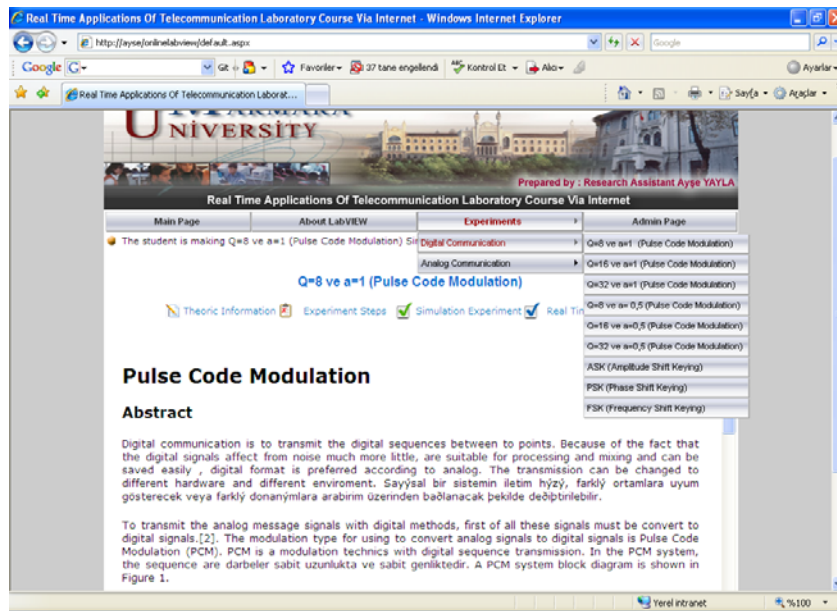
Real Time Applications Of Telecommunication Laboratory Course Via Internet - Windows Internet Explorer

http://ayse/onlinelabview/default.aspx

Google

Google G- Git Favoriler 37 tane engellendi Kontrol Et Alıcı Ayarlar

Real Time Applications Of Telecommunication Laborat...

Sayfa Araçlar

UNIVERSITY

Prepared by : Research Assistant Ayşe YAYLA

Real Time Applications Of Telecommunication Laboratory Course Via Internet

Main Page | About LabVIEW | Experiments | Admin Page

The student is making Q=8 ve a=1 (Pulse Code Modulation) Si

Digital Communication
Analog Communication

Q=8 ve a=1 (Pulse Code Modulation)
Q=16 ve a=1 (Pulse Code Modulation)
Q=32 ve a=1 (Pulse Code Modulation)
Q=8 ve a= 0,5 (Pulse Code Modulation)
Q=16 ve a=0,5 (Pulse Code Modulation)
Q=32 ve a=0,5 (Pulse Code Modulation)
ASK (Amplitude Shift Keying)
PSK (Phase Shift Keying)
FSK (Frequency Shift Keying)

Q=8 ve a=1 (Pulse Code Modulation)

Theoric Information Experiment Steps Simulation Experiment Real Tin

Pulse Code Modulation

Abstract

Digital communication is to transmit the digital sequences between to points. Because of the fact that the digital signals affect from noise much more little, are suitable for processing and mixing and can be saved easily , digital format is preferred according to analog. The transmission can be changed to different hardware and different enviroment. Sayýsal bir sistemin iletim hýzý, farklý ortamlara uyum gösterecek veya farklý donanýmlara arabirim üzerinden baðlanacak þekilde deðiþtirilebilir.

To transmit the analog message signals with digital methods, first of all these signals must be convert to digital signals.[2]. The modulation type for using to convert analog signals to digital signals is Pulse Code Modulation (PCM). PCM is a modulation technics with digital sequence transmission. In the PCM system, the sequence are darbeler sabit uzunlukta ve sabit genliktedir. A PCM system block diagram is shown in Figure 1.

Yerel intranet %100